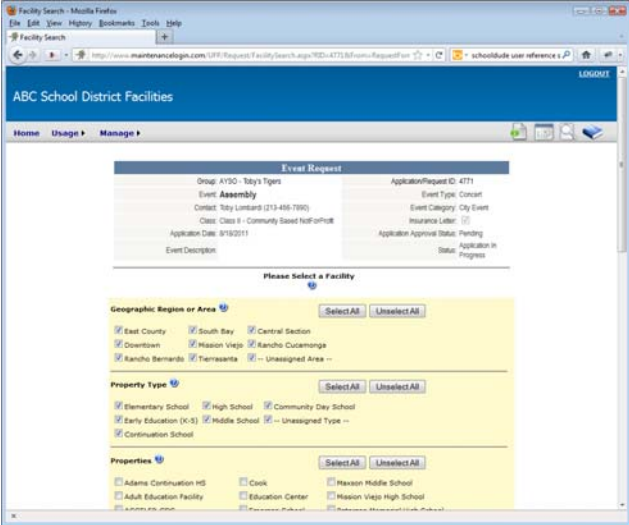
Facility Search - Mozilla Firefox

File Edit View History Bookmarks Tools Help

Facility Search

http://www.maintenancelogin.com/UFR/Request/FacilitySearch.aspx?RID=4771&From=RequestForr

schooldude user reference s

LOGOUT

ABC School District Facilities

Home Usage ▸ Manage ▸

Event Request

| | | | |
|---|---|---|---|
| Group: | AYSO - Toby's Tigers | Application/Request ID: | 4771 |
| Event: | Assembly | Event Type: | Concert |
| Contact: | Toby Lombardi (213-456-7890) | Event Category: | City Event |
| Class: | Class II - Community Based NotForProfit | Insurance Letter: | |
| Application Date: | 8/16/2011 | Application Approval Status: | Pending |
| Event Description: | | Status: | Application In Progress |

Please Select a Facility

Geographic Region or Area

Select All Unselect All

East County South Bay Central Section
Downtown Mission Viejo Rancho Cucamonga
Rancho Bernardo Tierrasanta -- Unassigned Area --

Property Type

Select All Unselect All

Elementary School High School Community Day School
Early Education (K-5) Middle School -- Unassigned Type --
Continuation School

Properties

Select All Unselect All

Adams Continuation HS Cook Maxson Middle School
Adult Education Facility Education Center Mission Viejo High School
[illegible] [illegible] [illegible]